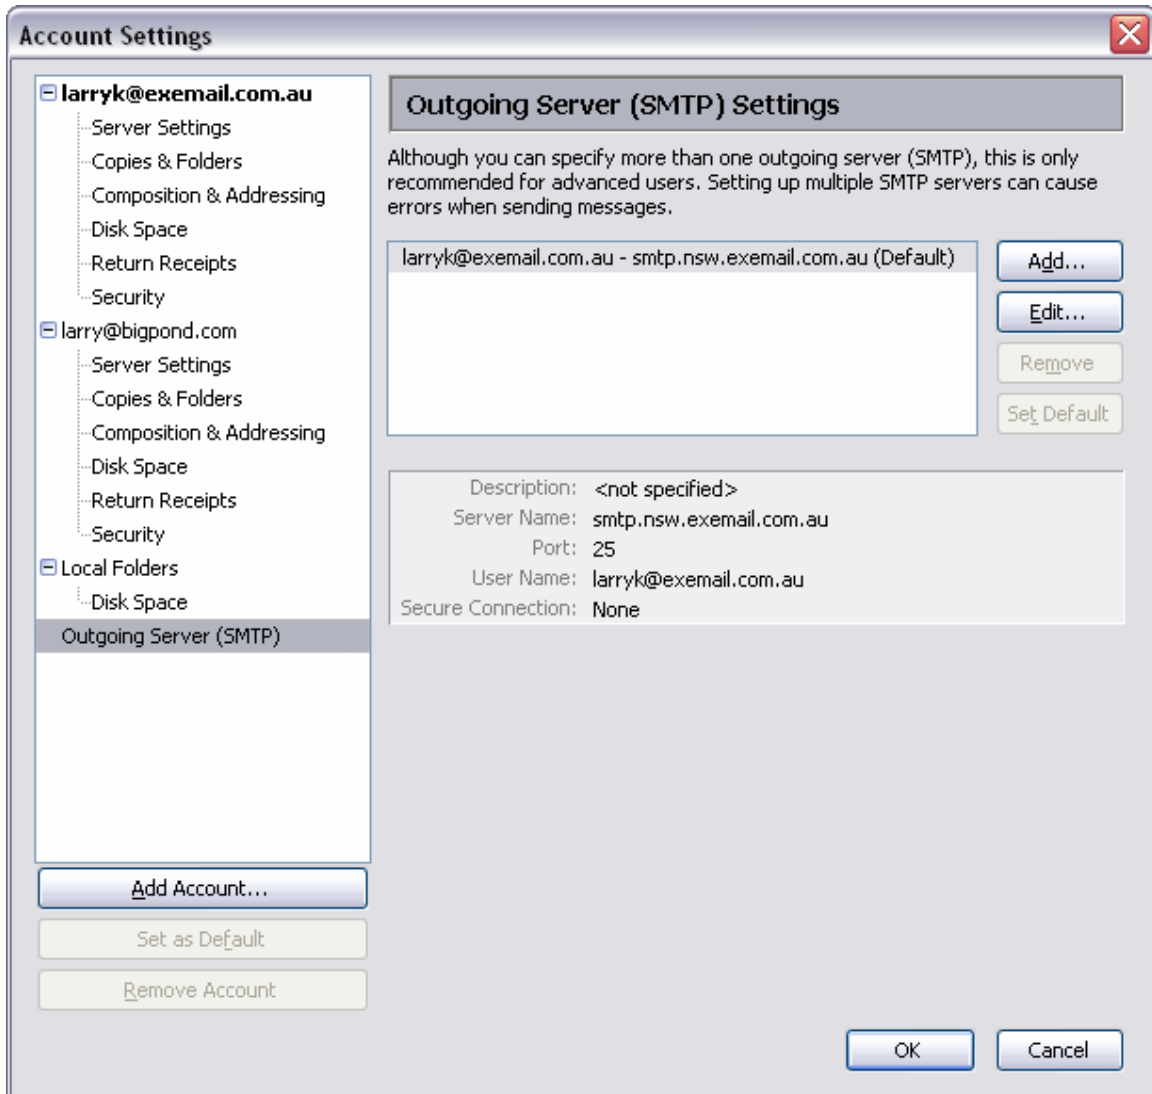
Account Settings

larryk@exemail.com.au
Server Settings
Copies & Folders
Composition & Addressing
Disk Space
Return Receipts
Security
larry@bigpond.com
Server Settings
Copies & Folders
Composition & Addressing
Disk Space
Return Receipts
Security
Local Folders
Disk Space
Outgoing Server (SMTP)

Add Account...
Set as Default
Remove Account

Outgoing Server (SMTP) Settings

Although you can specify more than one outgoing server (SMTP), this is only recommended for advanced users. Setting up multiple SMTP servers can cause errors when sending messages.

larryk@exemail.com.au - smtp.nsw.exemail.com.au (Default)

Add...
Edit...
Remove
Set Default

Description: <not specified>
Server Name: smtp.nsw.exemail.com.au
Port: 25
User Name: larryk@exemail.com.au
Secure Connection: None

OK
Cancel